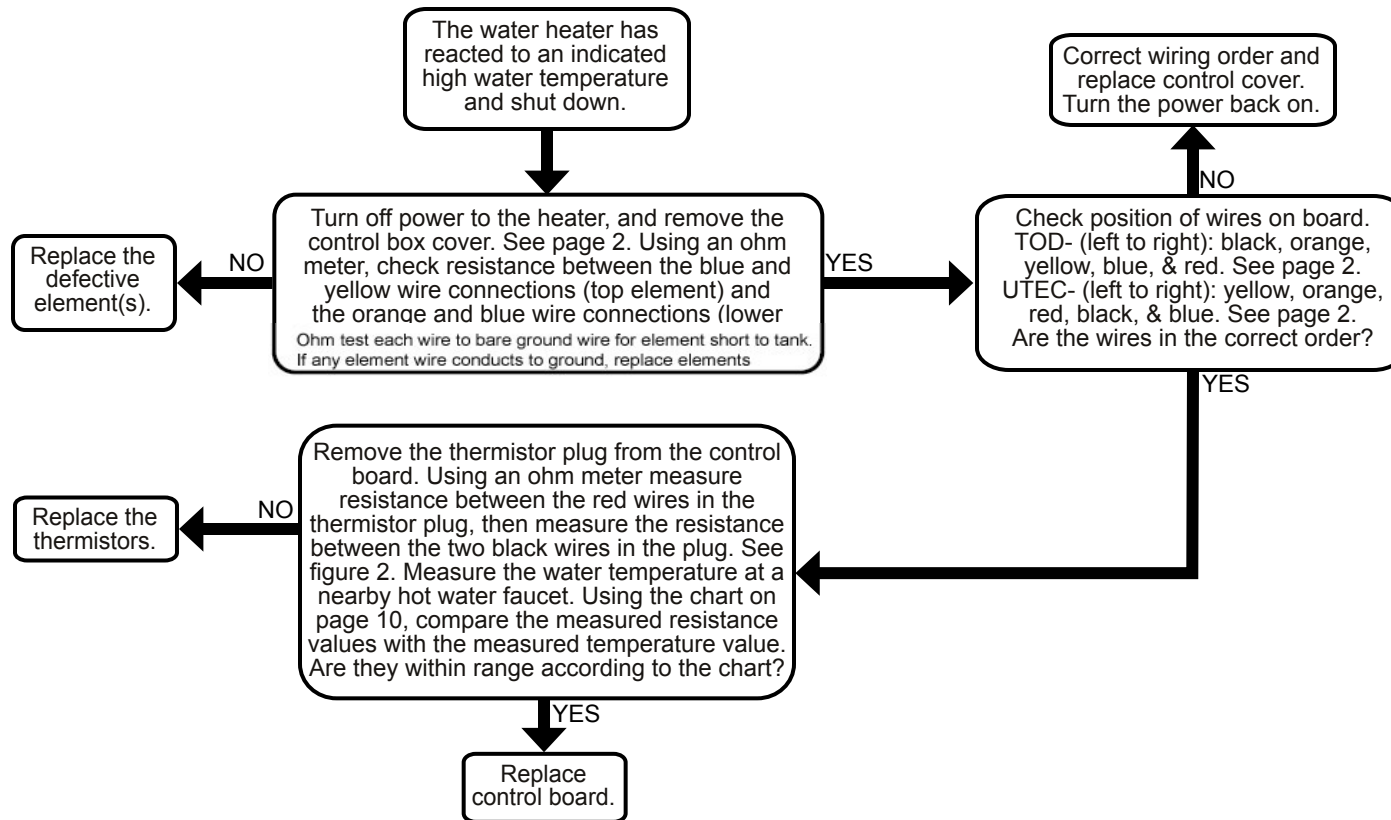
The water heater has reacted to an indicated high water temperature and shut down.

Turn off power to the heater, and remove the control box cover. See page 2. Using an ohm meter, check resistance between the blue and yellow wire connections (top element) and the orange and blue wire connections (lower

Ohm test each wire to bare ground wire for element short to tank. If any element wire conducts to ground, replace elements

NO

Replace the defective element(s).

YES

Check position of wires on board. TOD- (left to right): black, orange, yellow, blue, & red. See page 2. UTEC- (left to right): yellow, orange, red, black, & blue. See page 2. Are the wires in the correct order?

NO

Correct wiring order and replace control cover. Turn the power back on.

YES

Remove the thermistor plug from the control board. Using an ohm meter measure resistance between the red wires in the thermistor plug, then measure the resistance between the two black wires in the plug. See figure 2. Measure the water temperature at a nearby hot water faucet. Using the chart on page 10, compare the measured resistance values with the measured temperature value. Are they within range according to the chart?

NO

Replace the thermistors.

YES

Replace control board.